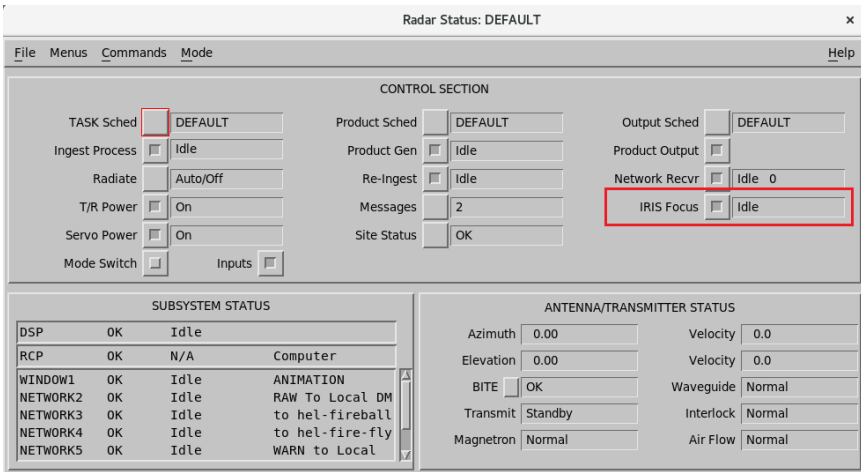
Radar Status: DEFAULT ×

File Menus Commands Mode Help

CONTROL SECTION

TASK Sched DEFAULT
Ingest Process Idle
Radiate Auto/Off
T/R Power On
Servo Power On
Mode Switch Inputs

Product Sched DEFAULT
Product Gen Idle
Re-Ingest Idle
Messages 2
Site Status OK

Output Sched DEFAULT
Product Output
Network Recvr Idle 0
IRIS Focus Idle

SUBSYSTEM STATUS

| | | | |
|---|---|---|---|
| DSP | OK | Idle | |
| RCP | OK | N/A | Computer |
| WINDOW1 | OK | Idle | ANIMATION |
| NETWORK2 | OK | Idle | RAW To Local DM |
| NETWORK3 | OK | Idle | to hel-fireball |
| NETWORK4 | OK | Idle | to hel-fire-fly |
| NETWORK5 | OK | Idle | WARN to Local |

ANTENNA/TRANSMITTER STATUS

Azimuth 0.00
Elevation 0.00
BITE OK
Transmit Standby
Magnetron Normal

Velocity 0.0
Velocity 0.0
Waveguide Normal
Interlock Normal
Air Flow Normal